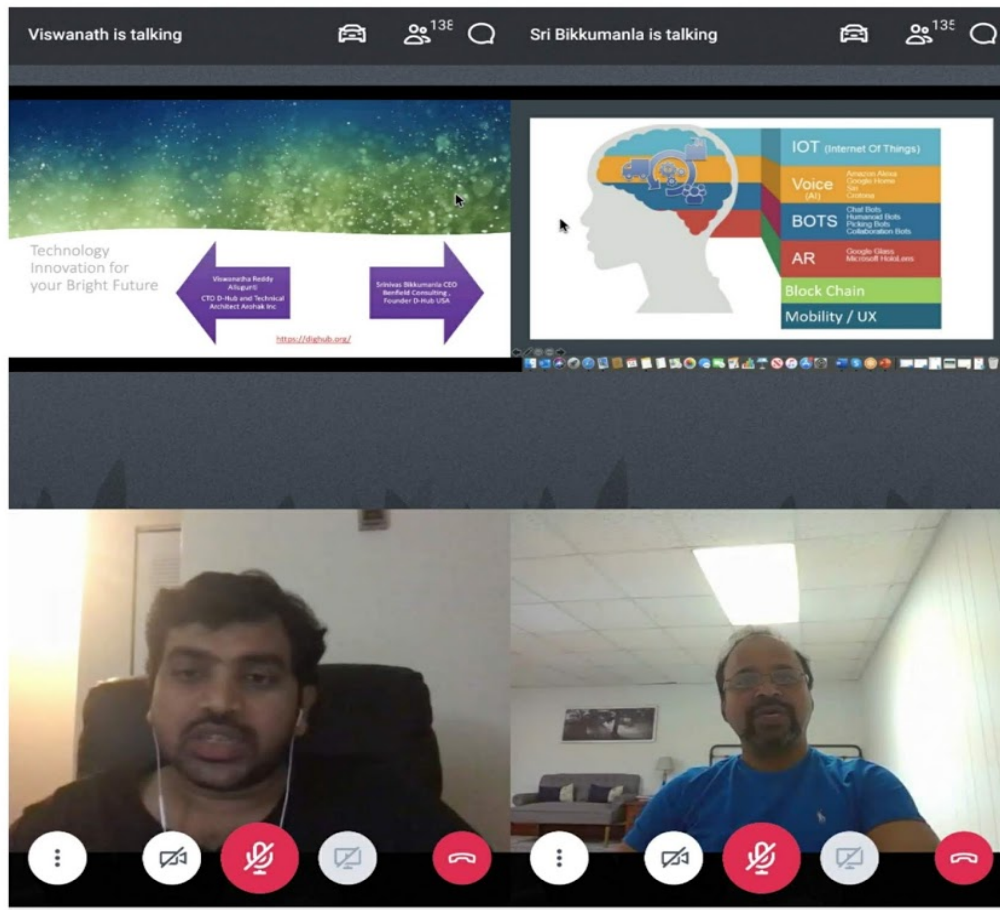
Viswanath is talking 138

Sri Bikkumanla is talking 135

Technology Innovation for your Bright Future

Viswanatha Reddy Allugurti CTO D-Hub and Technical Architect Arohak Inc

Srinivas Bikkumanla CEO Benfield Consulting, Founder D-Hub USA

https://dighub.org/

IOT (Internet Of Things)

Voice (AI) Amazon Alexa Google Home Siri Cortana

BOTS Chat Bots Humanoid Bots Picking Bots Collaboration Bots

AR Google Glass Microsoft HoloLens

Block Chain

Mobility / UX